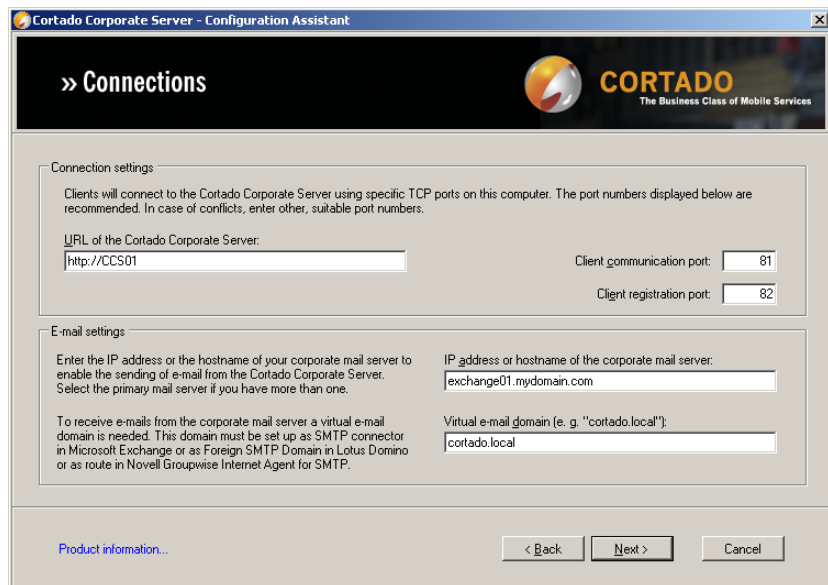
Cortado Corporate Server - Configuration Assistant

» Connections

CORTADO
The Business Class of Mobile Services

Connection settings

Clients will connect to the Cortado Corporate Server using specific TCP ports on this computer. The port numbers displayed below are recommended. In case of conflicts, enter other, suitable port numbers.

URL of the Cortado Corporate Server:
http://CCS01

Client communication port: 81

Client registration port: 82

E-mail settings

Enter the IP address or the hostname of your corporate mail server to enable the sending of e-mail from the Cortado Corporate Server. Select the primary mail server if you have more than one.

IP address or hostname of the corporate mail server:
exchange01.mydomain.com

To receive e-mails from the corporate mail server a virtual e-mail domain is needed. This domain must be set up as SMTP connector in Microsoft Exchange or as Foreign SMTP Domain in Lotus Domino or as route in Novell Groupwise Internet Agent for SMTP.

Virtual e-mail domain (e. g. "cortado.local"):
cortado.local

Product information...

< Back

Next >

Cancel